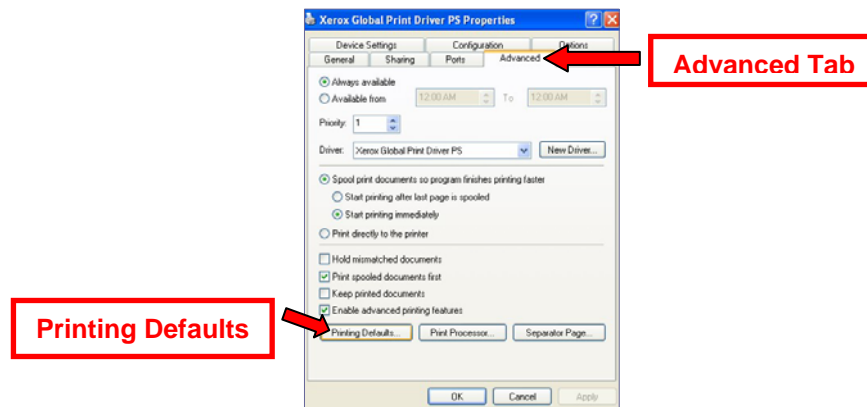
Xerox Global Print Driver PS Properties

Device Settings
Configuration
Options
General
Sharing
Ports
Advanced

Advanced Tab

Always available
Available from 12:00 AM To 12:00 AM

Priority: 1

Driver: Xerox Global Print Driver PS
New Driver...

Spool print documents so program finishes printing faster
Start printing after last page is spooled
Start printing immediately
Print directly to the printer

Hold mismatched documents
Print spooled documents first
Keep printed documents
Enable advanced printing features

Printing Defaults

Printing Defaults...
Print Processor...
Separator Page...

OK
Cancel
Apply